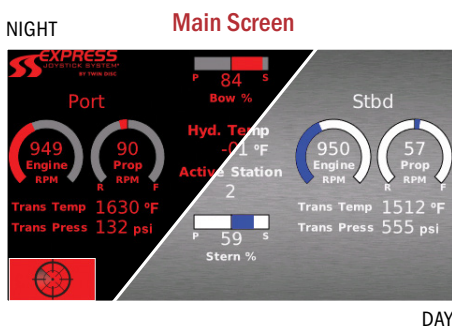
NIGHT

Main Screen

EXPRESS JOYSTICK SYSTEM BY TWIN DISC

Port

949 Engine RPM

90 Prop RPM

R F

Trans Temp 1630 °F

Trans Press 132 psi

P S

84

Bow %

Hyd. Temp

-01 °F

Active Station

2

P S

59

Stern %

Stbd

950 Engine RPM

57 Prop RPM

R F

Trans Temp 1512 °F

Trans Press 555 psi

DAY